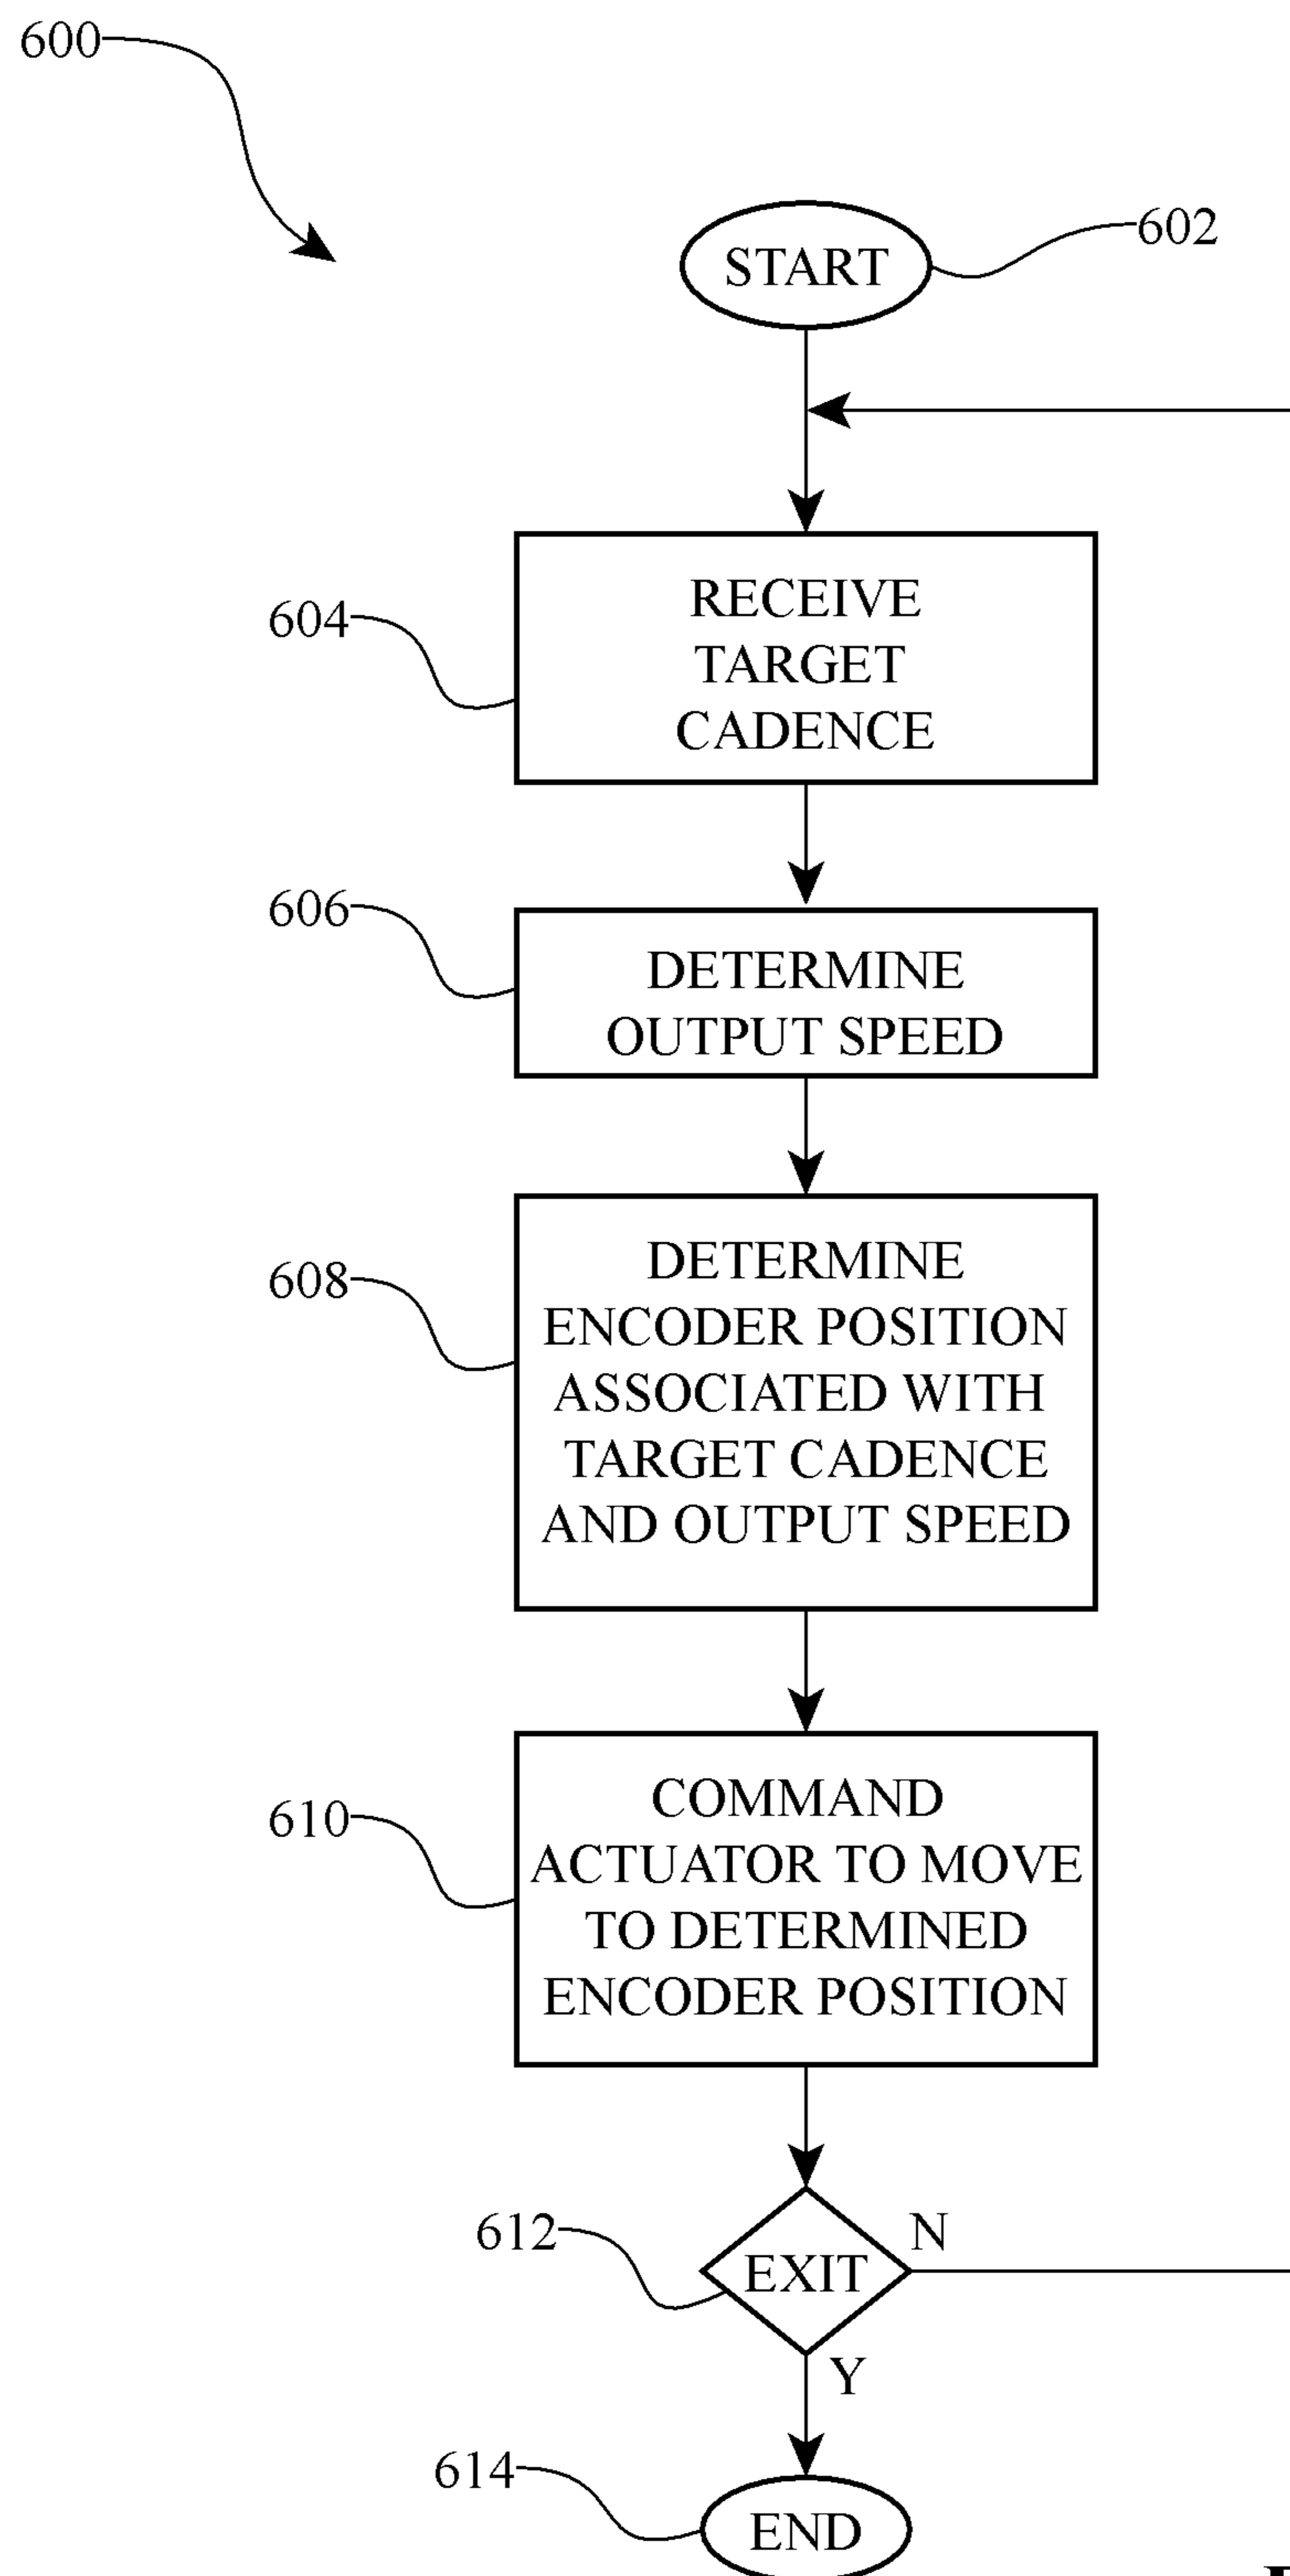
600

START

602

604

RECEIVE TARGET CADENCE

606

DETERMINE OUTPUT SPEED

608

DETERMINE ENCODER POSITION ASSOCIATED WITH TARGET CADENCE AND OUTPUT SPEED

610

COMMAND ACTUATOR TO MOVE TO DETERMINED ENCODER POSITION

612

EXIT

N

Y

614

END